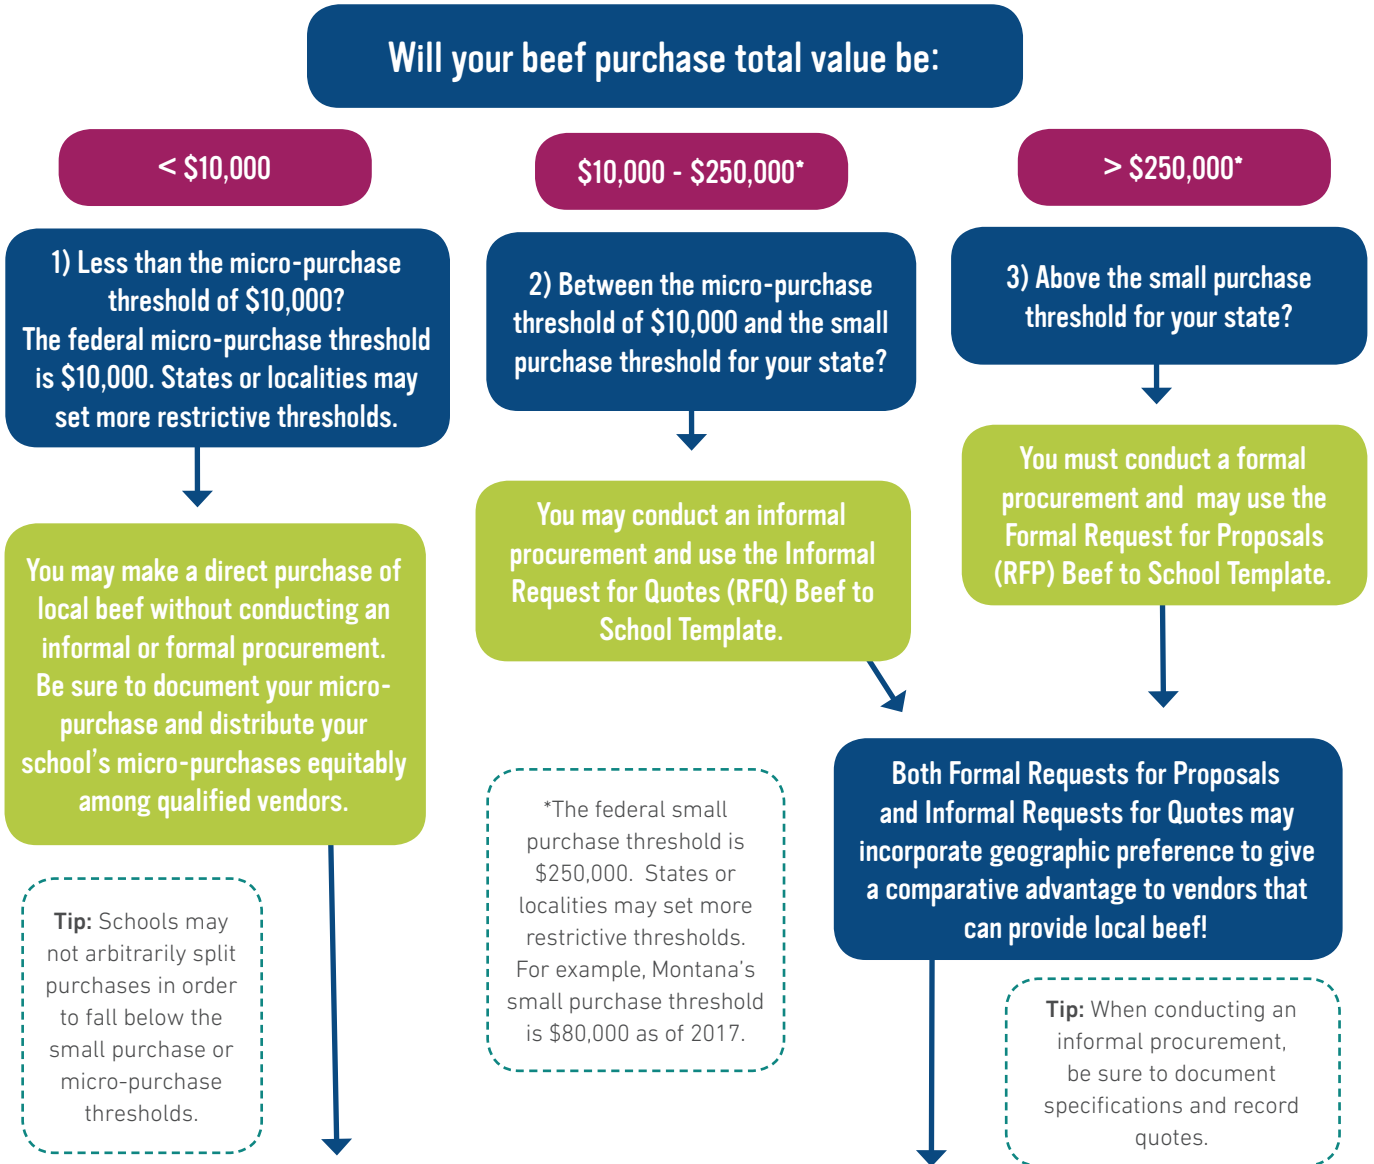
Will your beef purchase total value be:

< \$10,000

\$10,000 - \$250,000*

> \$250,000*

1) Less than the micro-purchase threshold of \$10,000? The federal micro-purchase threshold is \$10,000. States or localities may set more restrictive thresholds.

2) Between the micro-purchase threshold of \$10,000 and the small purchase threshold for your state?

3) Above the small purchase threshold for your state?

You may make a direct purchase of local beef without conducting an informal or formal procurement. Be sure to document your micro-purchase and distribute your school's micro-purchases equitably among qualified vendors.

You may conduct an informal procurement and use the Informal Request for Quotes (RFQ) Beef to School Template.

You must conduct a formal procurement and may use the Formal Request for Proposals (RFP) Beef to School Template.

Both Formal Requests for Proposals and Informal Requests for Quotes may incorporate geographic preference to give a comparative advantage to vendors that can provide local beef!

Tip: Schools may not arbitrarily split purchases in order to fall below the small purchase or micro-purchase thresholds.

*The federal small purchase threshold is \$250,000. States or localities may set more restrictive thresholds. For example, Montana's small purchase threshold is \$80,000 as of 2017.

Tip: When conducting an informal procurement, be sure to document specifications and record quotes.